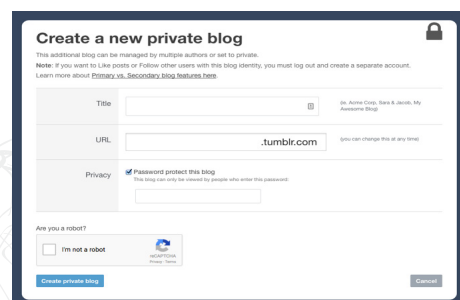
Create a new private blog

This additional blog can be managed by multiple authors or set to private.

**Note**: If you want to Like posts or Follow other users with this blog identity, you must log out and create a separate account.

Learn more about Primary vs. Secondary blog features here.

| | | |
|---|---|---|
| Title | | (ie. Acme Corp, Sara & Jacob, My Awesome Blog) |
| URL | .tumblr.com | (you can change this at any time) |
| Privacy | Password protect this blog<br>This blog can only be viewed by people who enter this password: | |

Are you a robot?

I'm not a robot

reCAPTCHA
Privacy - Terms

Create private blog

Cancel